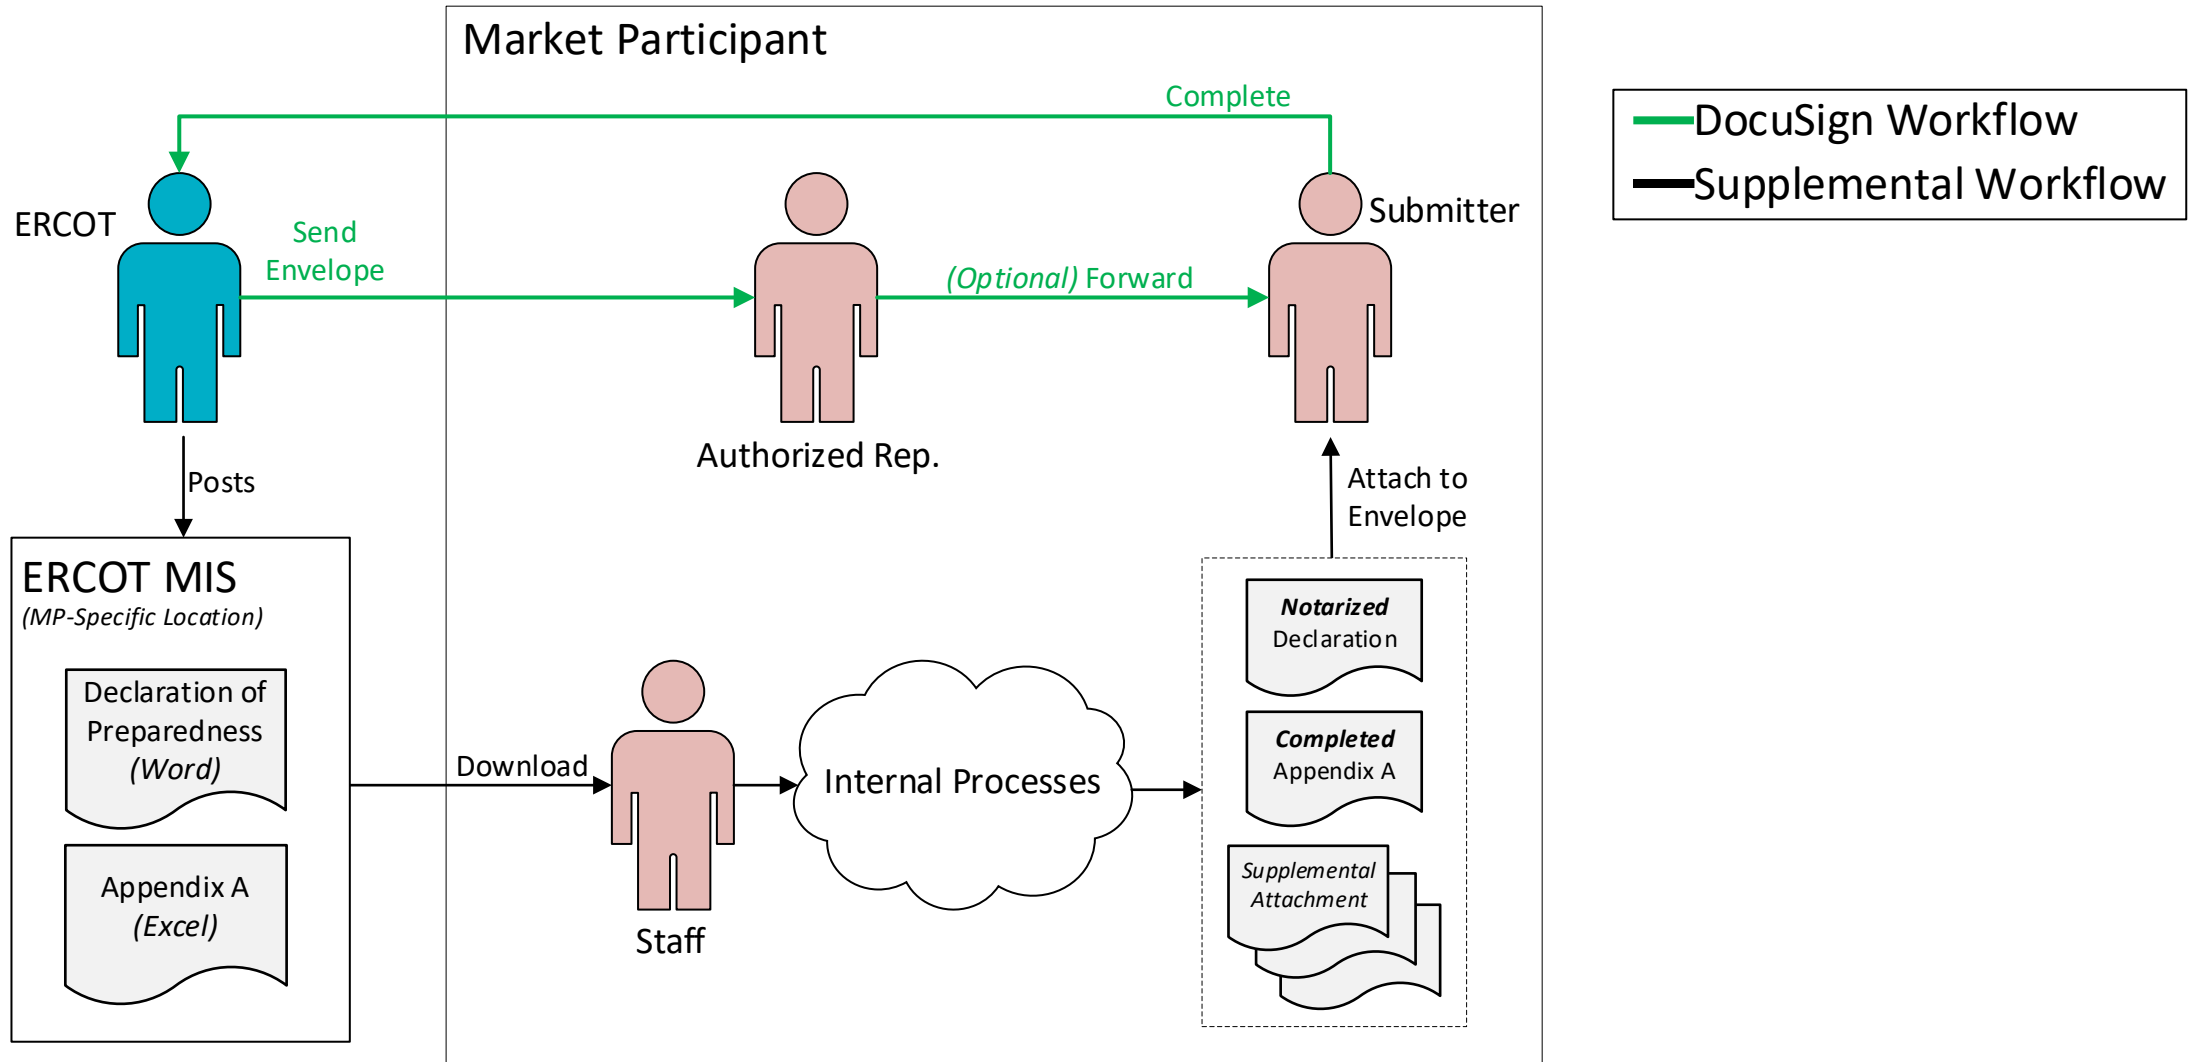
Market Participant

Complete

DocuSign Workflow
Supplemental Workflow

ERCOT

Send Envelope

(Optional) Forward

Submitter

Authorized Rep.

Posts

Attach to Envelope

ERCOT MIS
(MP-Specific Location)

Declaration of Preparedness (Word)

Appendix A (Excel)

Download

Staff

Internal Processes

Notarized Declaration

Completed Appendix A

Supplemental Attachment